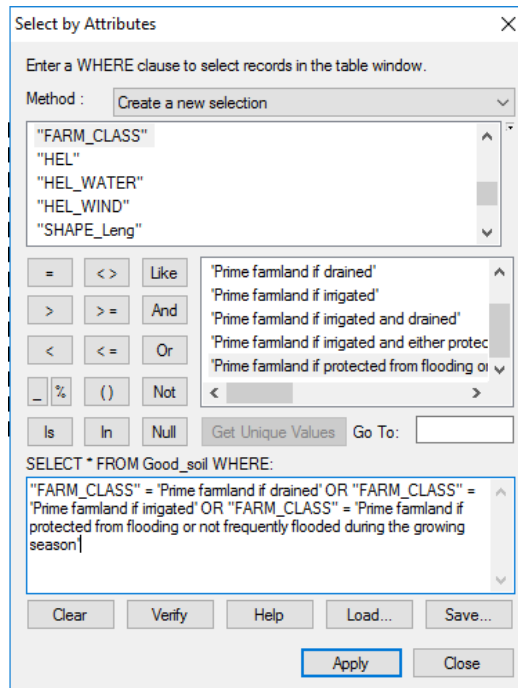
Select by Attributes

Enter a WHERE clause to select records in the table window.

Method : Create a new selection

"FARM_CLASS"
"HEL"
"HEL_WATER"
"HEL_WIND"
"SHAPE_Leng"

=
< >
Like
>
> =
And
<
< =
Or
_
%
( )
Not
Is
In
Null

'Prime farmland if drained'
'Prime farmland if irrigated'
'Prime farmland if irrigated and drained'
'Prime farmland if irrigated and either protec
'Prime farmland if protected from flooding o

Get Unique Values
Go To:

SELECT * FROM Good_soil WHERE:

"FARM_CLASS" = 'Prime farmland if drained' OR "FARM_CLASS" = 'Prime farmland if irrigated' OR "FARM_CLASS" = 'Prime farmland if protected from flooding or not frequently flooded during the growing season'

Clear
Verify
Help
Load...
Save...

Apply
Close